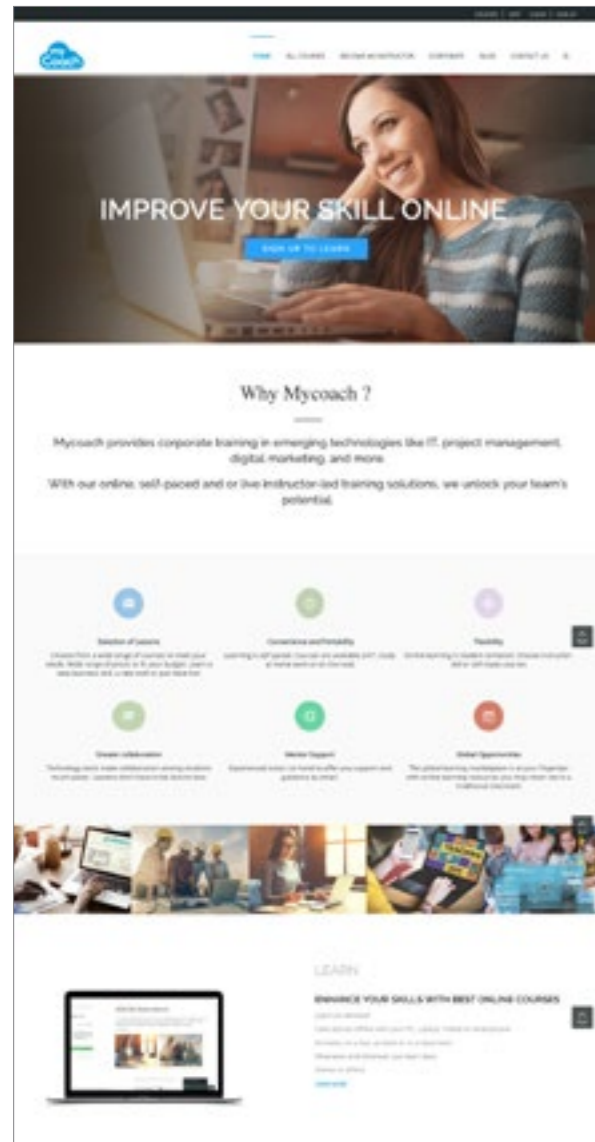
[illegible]

my Coach

HOME ALL COURSES BECOME AN INSTRUCTOR CORPORATE BLOG CONTACT US

IMPROVE YOUR SKILL ONLINE

SIGN UP TO LEARN

Why Mycoach ?

Mycoach provides corporate training in emerging technologies like IT, project management, digital marketing, and more.

With our online, self-paced and or live instructor-led training solutions, we unlock your team's potential.

Selection of Lessons
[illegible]

Convenience and Portability
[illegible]

Flexibility
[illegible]

Greater collaboration
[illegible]

Mentor Support
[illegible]

Global Opportunities
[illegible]

LEARN

ENHANCE YOUR SKILLS WITH BEST ONLINE COURSES

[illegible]